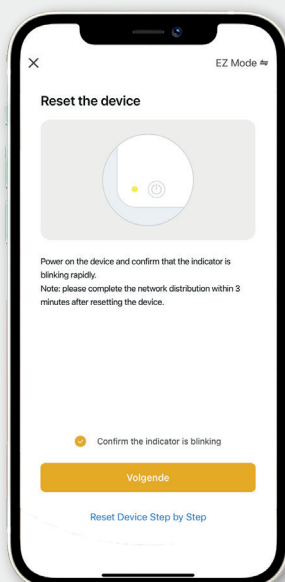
×

EZ Mode ⇆

Reset the device

Power on the device and confirm that the indicator is blinking rapidly.
Note: please complete the network distribution within 3 minutes after resetting the device.

Confirm the indicator is blinking

Volgende

Reset Device Step by Step